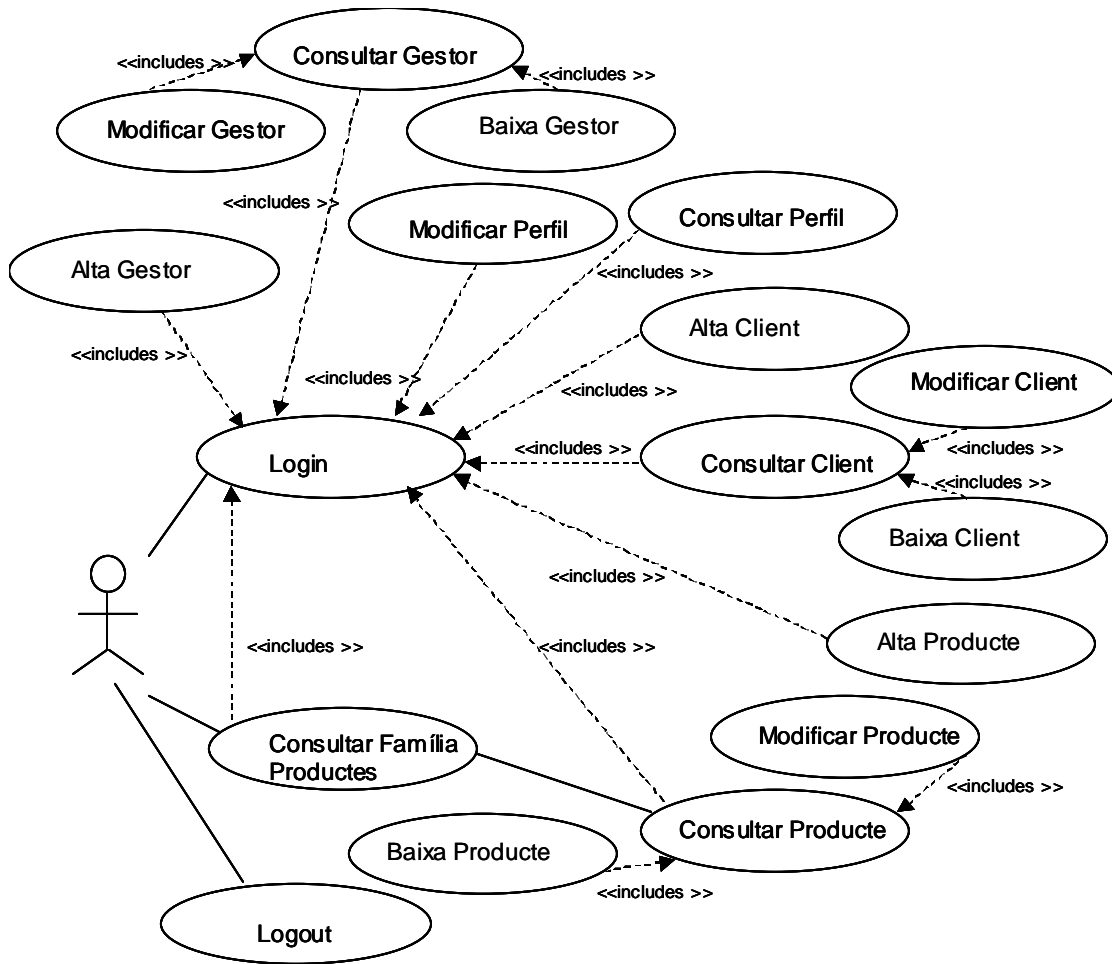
<<includes >>
Consultar Gestor
<<includes >>
Modificar Gestor
Baixa Gestor
<<includes >>
Modificar Perfil
Consultar Perfil
Alta Gestor
<<includes >>
<<includes >>
Alta Client
<<includes >>
<<includes >>
Modificar Client
Login
<<includes >>
Consultar Client
<<includes >>
<<includes >>
Baixa Client
<<includes >>
Alta Producte
<<includes >>
<<includes >>
Consultar Família Productes
Modificar Producte
<<includes >>
Consultar Producte
Baixa Producte
<<includes >>
Logout